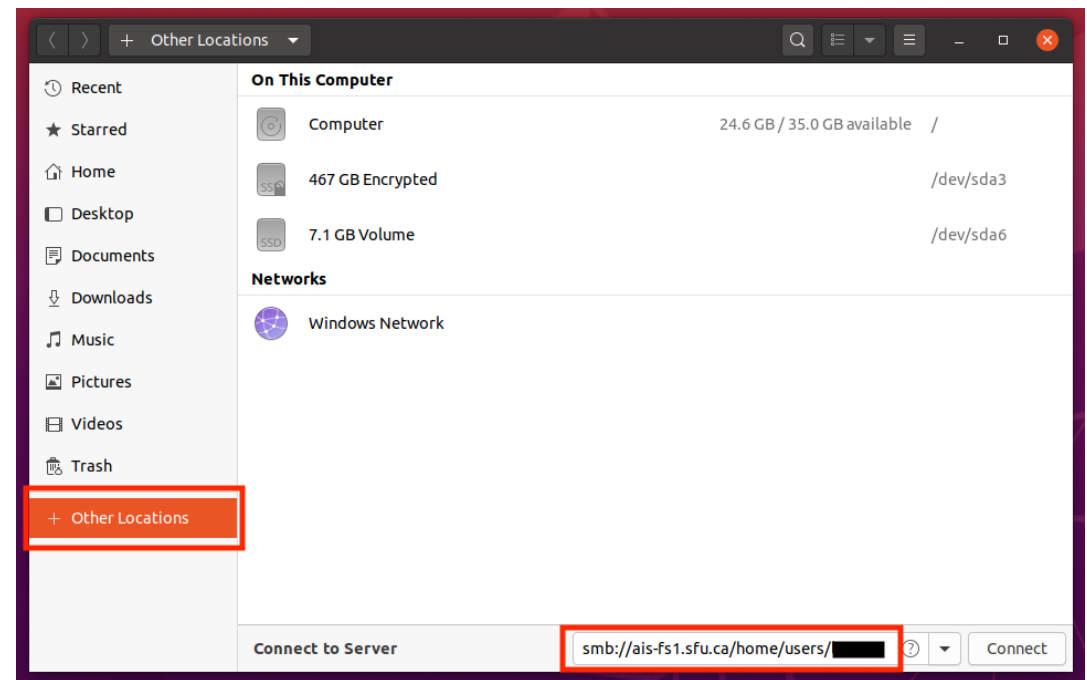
+ Other Locations

Recent
Starred
Home
Desktop
Documents
Downloads
Music
Pictures
Videos
Trash
+ Other Locations

On This Computer

Computer 24.6 GB / 35.0 GB available /

467 GB Encrypted /dev/sda3

7.1 GB Volume /dev/sda6

Networks

Windows Network

Connect to Server smb://ais-fs1.sfu.ca/home/users/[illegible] Connect